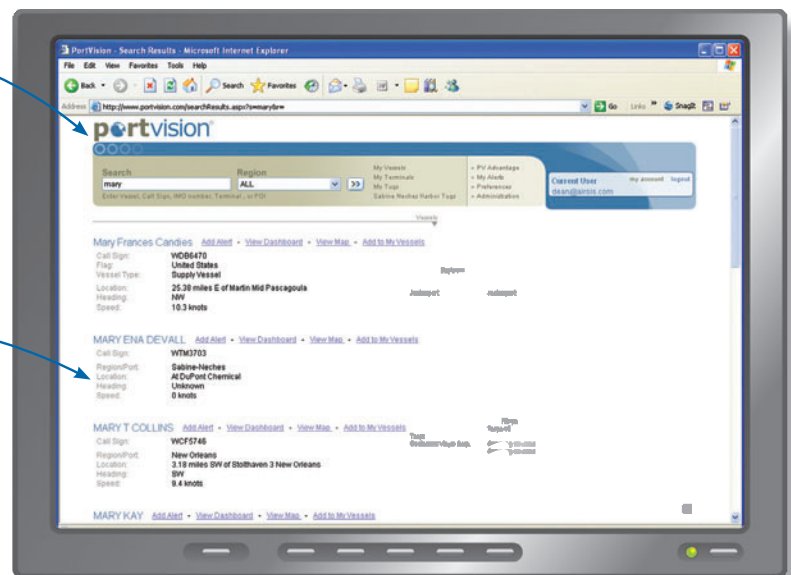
PortVision - Search Results - Microsoft Internet Explorer

File Edit View Favorites Tools Help

Back Search Favorites

Address http://www.portvision.com/searchResults.aspx?s=mary&r= Go Links SnagIt

portvision

Search
mary
Enter Vessel, Call Sign, IMO number, Terminal, or POI

Region
ALL

My Vessels
My Terminals
My Tugs
Sabine Neches Harbor Tugs

» PV Advantage
» My Alerts
» Preferences
» Administration

Current User
my account logout
dean@airsis.com

Vessels

Mary Frances Candies Add Alert • View Dashboard • View Map • Add to My Vessels

| | |
|---|---|
| Call Sign: | WDB6470 |
| Flag: | United States |
| Vessel Type: | Supply Vessel |
| Location: | 25.38 miles E of Martin Mid Pascagoula |
| Heading: | NW |
| Speed: | 10.3 knots |

MARY ENA DEVALL Add Alert • View Dashboard • View Map • Add to My Vessels

| | |
|---|---|
| Call Sign: | WTM3703 |
| Region/Port: | Sabine-Neches |
| Location: | At DuPont Chemical |
| Heading: | Unknown |
| Speed: | 0 knots |

MARY T COLLINS Add Alert • View Dashboard • View Map • Add to My Vessels

| | |
|---|---|
| Call Sign: | WCF5746 |
| Region/Port: | New Orleans |
| Location: | 3.18 miles SW of Stolthaven 3 New Orleans |
| Heading: | SW |
| Speed: | 9.4 knots |

MARY KAY Add Alert • View Dashboard • View Map • Add to My Vessels